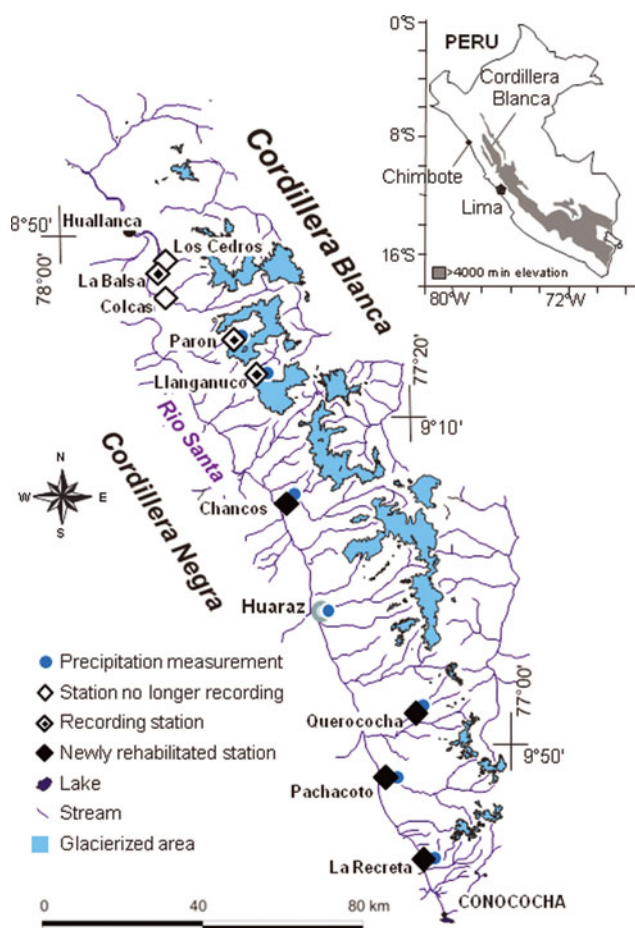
0°S
PERU
Cordillera Blanca
8°S
Chimbote
Lima
16°S
>4000 m in elevation
80°W
72°W

Cordillera Blanca
8°50'
Huallanca
78°00'
Los Cedros
La Balsa
Colcas
Paron
Llanganuco
77°20'
Rio Santa
9°10'
Cordillera Negra
N
W
E
S
Chancos
Huaraz
77°00'
Querococha
9°50'
Pachacoto
La Recreta
CONOCOCHA

Precipitation measurement
Station no longer recording
Recording station
Newly rehabilitated station
Lake
Stream
Glacierized area

0
40
80 km